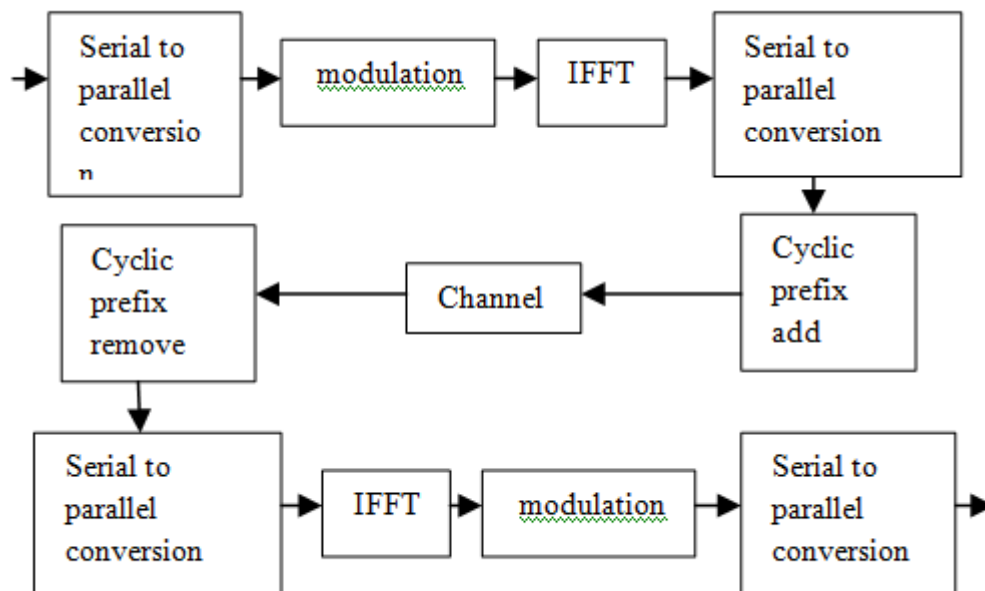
Serial to parallel conversio n

modulation

IFFT

Serial to parallel conversion

Cyclic prefix add

Channel

Cyclic prefix remove

Serial to parallel conversion

IFFT

modulation

Serial to parallel conversion